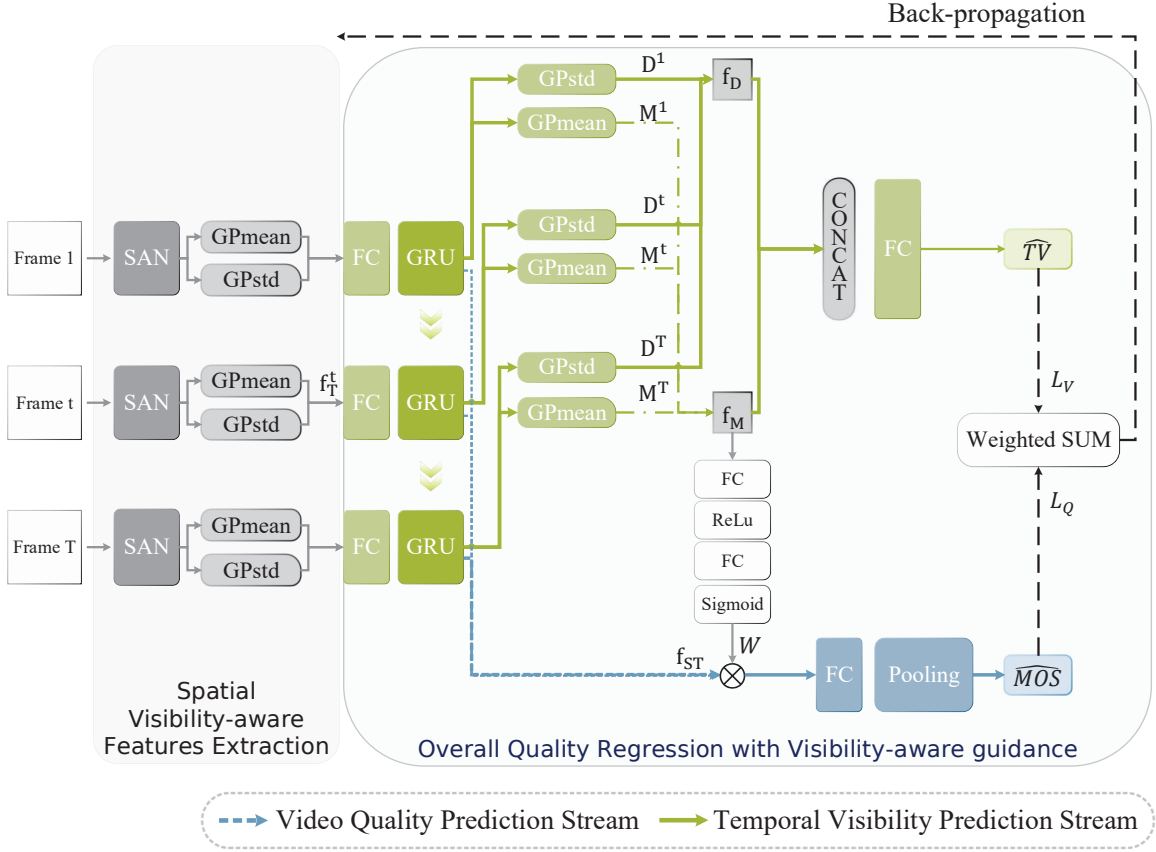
Back-propagation

Frame 1
SAN
GPmean
GPstd
FC
GRU

Frame t
SAN
GPmean
GPstd
$f_T^t$
FC
GRU

Frame T
SAN
GPmean
GPstd
FC
GRU

Spatial Visibility-aware Features Extraction

GPstd
$D^1$
$f_D$
GPmean
$M^1$
GPstd
$D^t$
GPmean
$M^t$
GPstd
$D^T$
GPmean
$M^T$
$f_M$

CONCAT
FC
$\widehat{TV}$
$L_V$
Weighted SUM
$L_Q$

FC
ReLu
FC
Sigmoid
$W$
$f_{ST}$
FC
Pooling
$\widehat{MOS}$

Overall Quality Regression with Visibility-aware guidance

Video Quality Prediction Stream
Temporal Visibility Prediction Stream